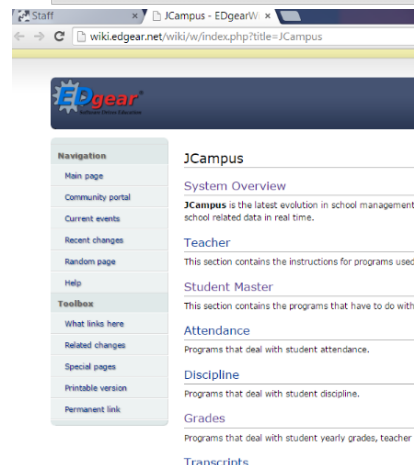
Staff
JCampus - EDgearW
wiki.edgear.net/wiki/w/index.php?title=JCampus

EDgear
Software Driven Education

Navigation
Main page
Community portal
Current events
Recent changes
Random page
Help
Toolbox
What links here
Related changes
Special pages
Printable version
Permanent link

JCampus

System Overview

JCampus is the latest evolution in school management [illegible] school related data in real time.

Teacher

This section contains the instructions for programs used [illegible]

Student Master

This section contains the programs that have to do with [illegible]

Attendance

Programs that deal with student attendance.

Discipline

Programs that deal with student discipline.

Grades

Programs that deal with student yearly grades, teacher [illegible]

Transcripts